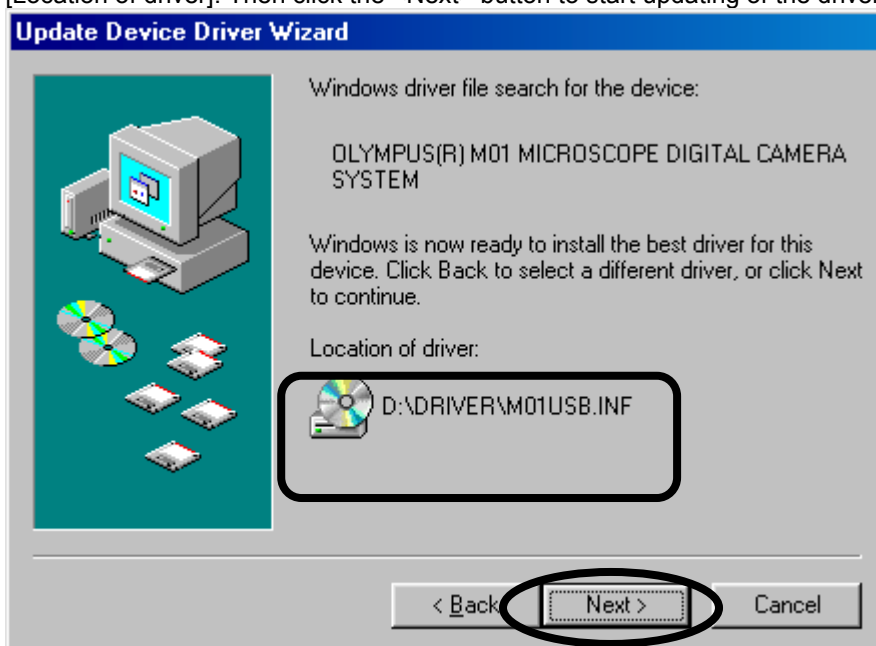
[Location of driver]. Then click the "Next" button to start updating of the driver.

Update Device Driver Wizard

Windows driver file search for the device:

OLYMPUS(R) M01 MICROSCOPE DIGITAL CAMERA SYSTEM

Windows is now ready to install the best driver for this device. Click Back to select a different driver, or click Next to continue.

Location of driver:

D:\DRIVER\M01USB.INF

< Back

Next >

Cancel